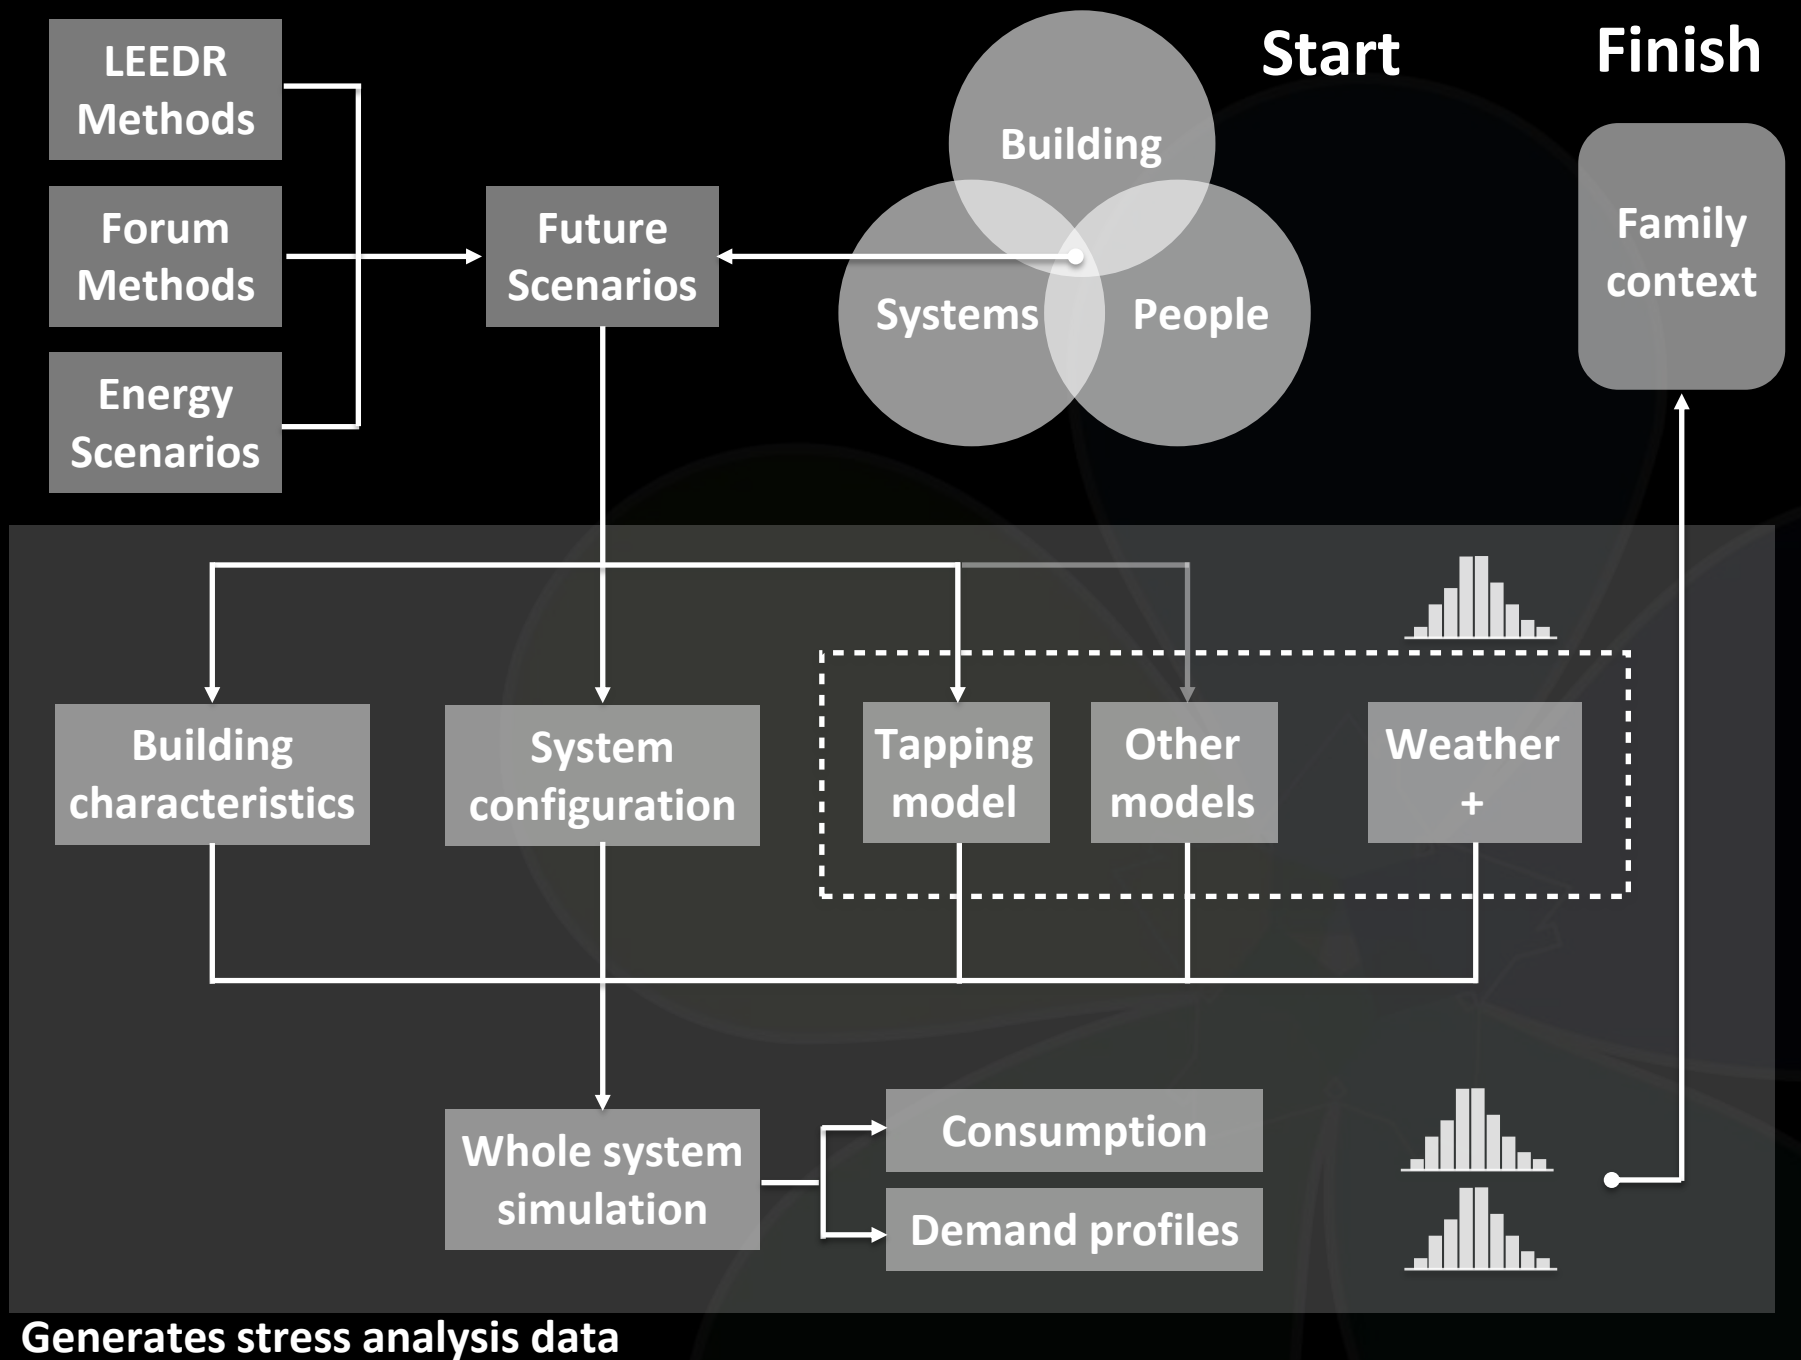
LEEDR Methods

Forum Methods

Energy Scenarios

Future Scenarios

Start

Building

Systems

People

Finish

Family context

Building characteristics

System configuration

Tapping model

Other models

Weather +

Whole system simulation

Consumption

Demand profiles

Generates stress analysis data